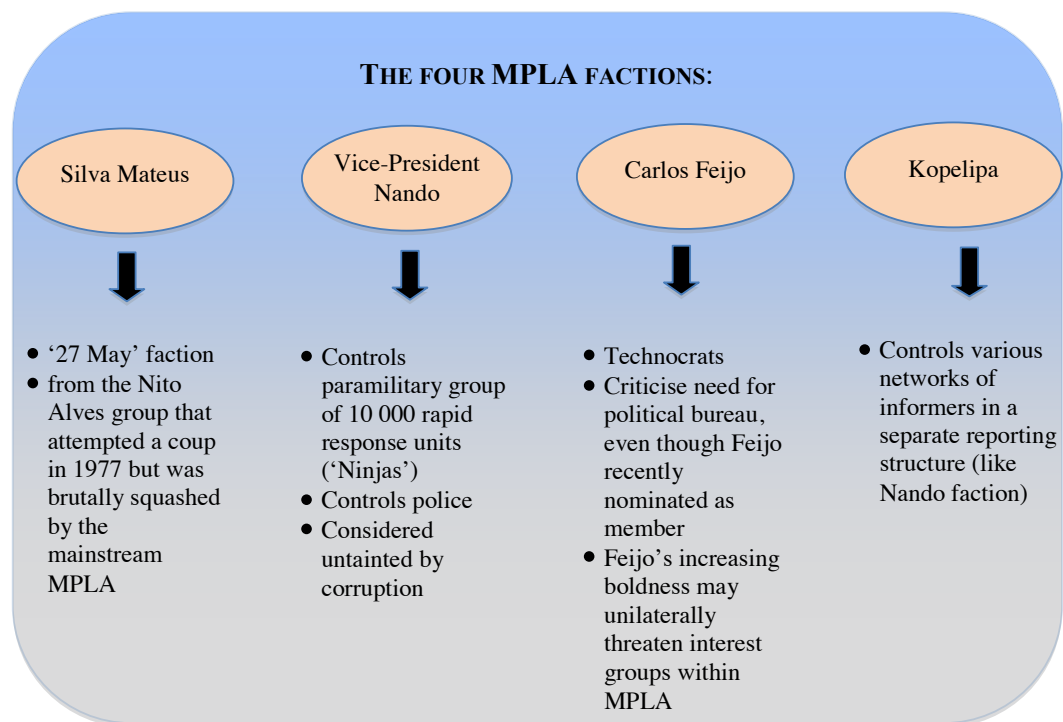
THE FOUR MPLA FACTIONS:

Silva Mateus

Vice-President Nando

Carlos Feijo

Kopelipa

- '27 May' faction
- from the Nito Alves group that attempted a coup in 1977 but was brutally squashed by the mainstream MPLA

- Controls paramilitary group of 10 000 rapid response units ('Ninjas')
- Controls police
- Considered untainted by corruption

- Technocrats
- Criticise need for political bureau, even though Feijo recently nominated as member
- Feijo's increasing boldness may unilaterally threaten interest groups within MPLA

- Controls various networks of informers in a separate reporting structure (like Nando faction)